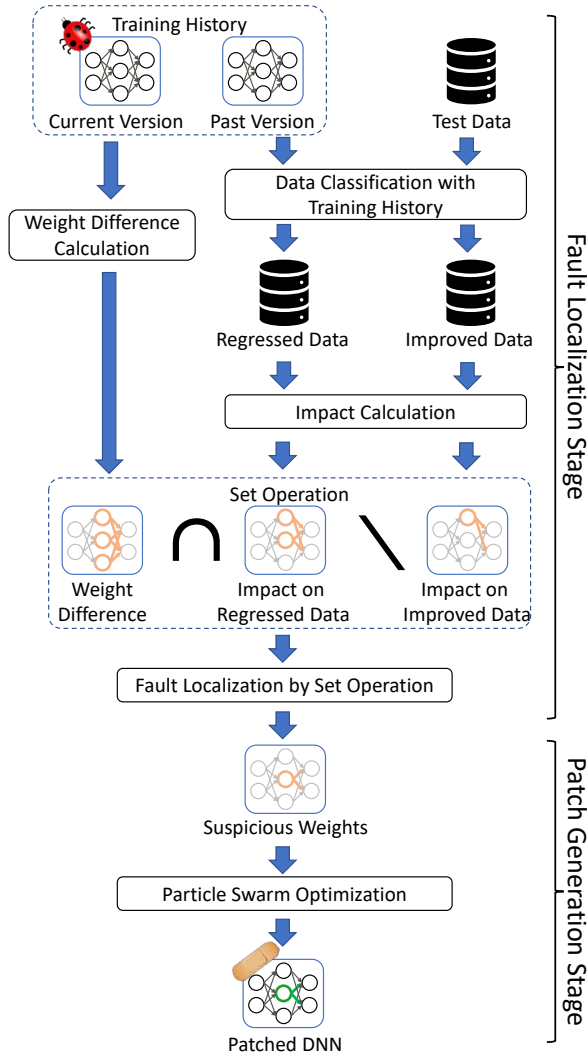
Training History

Current Version

Past Version

Test Data

Weight Difference Calculation

Data Classification with Training History

Regressed Data

Improved Data

Impact Calculation

Set Operation

Weight Difference

$\cap$

Impact on Regressed Data

$\setminus$

Impact on Improved Data

Fault Localization by Set Operation

Suspicious Weights

Particle Swarm Optimization

Patched DNN

Fault Localization Stage

Patch Generation Stage